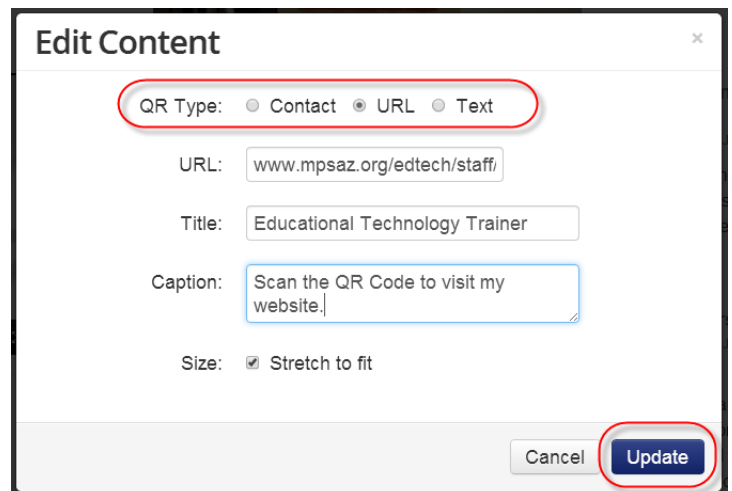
Edit Content

×

QR Type: Contact URL Text

URL: www.mpsaz.org/edtech/staff/

Title: Educational Technology Trainer

Caption: Scan the QR Code to visit my website.

Size: Stretch to fit

Cancel

Update